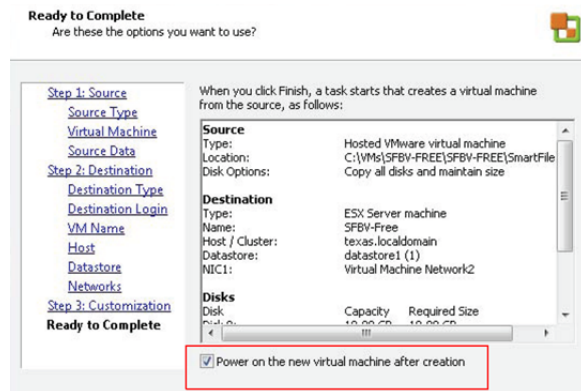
Ready to Complete
Are these the options you want to use?

Step 1: Source
Source Type
Virtual Machine
Source Data
Step 2: Destination
Destination Type
Destination Login
VM Name
Host
Datastore
Networks
Step 3: Customization
Ready to Complete

When you click Finish, a task starts that creates a virtual machine from the source, as follows:

Source
Type: Hosted VMware virtual machine
Location: C:\VMs\SFBV-FREE\SFBV-FREE\SmartFile
Disk Options: Copy all disks and maintain size

Destination
Type: ESX Server machine
Name: SFBV-Free
Host / Cluster: texas.localdomain
Datastore: datastore1 (1)
NIC1: Virtual Machine Network2

Disks
Disk Capacity Required Size
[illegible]

Power on the new virtual machine after creation